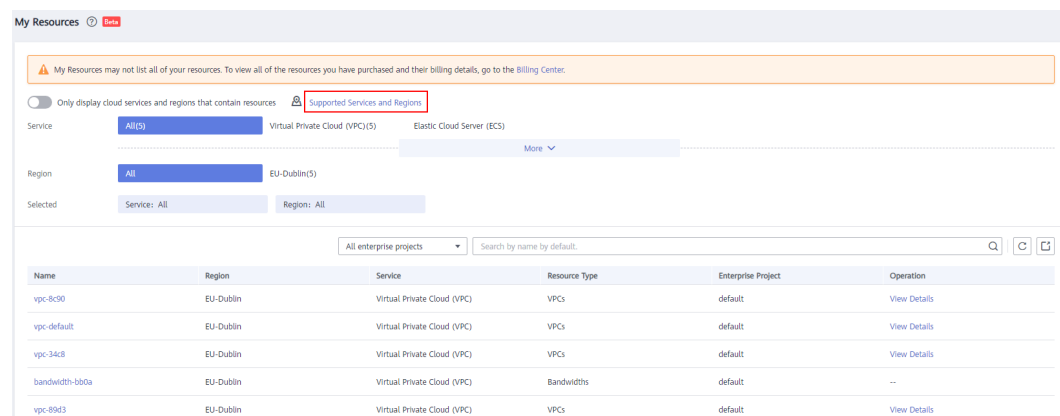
My Resources ⓘ Beta

My Resources may not list all of your resources. To view all of the resources you have purchased and their billing details, go to the Billing Center.

Only display cloud services and regions that contain resources Supported Services and Regions

Service All(5) Virtual Private Cloud (VPC)(5) Elastic Cloud Server (ECS)

More

Region All EU-Dublin(5)

Selected Service: All Region: All

All enterprise projects Search by name by default.

| Name | Region | Service | Resource Type | Enterprise Project | Operation |
|---|---|---|---|---|---|
| vpc-8c90 | EU-Dublin | Virtual Private Cloud (VPC) | VPCs | default | View Details |
| vpc-default | EU-Dublin | Virtual Private Cloud (VPC) | VPCs | default | View Details |
| vpc-34c8 | EU-Dublin | Virtual Private Cloud (VPC) | VPCs | default | View Details |
| bandwidth-bb0a | EU-Dublin | Virtual Private Cloud (VPC) | Bandwidths | default | -- |
| vpc-89d3 | EU-Dublin | Virtual Private Cloud (VPC) | VPCs | default | View Details |